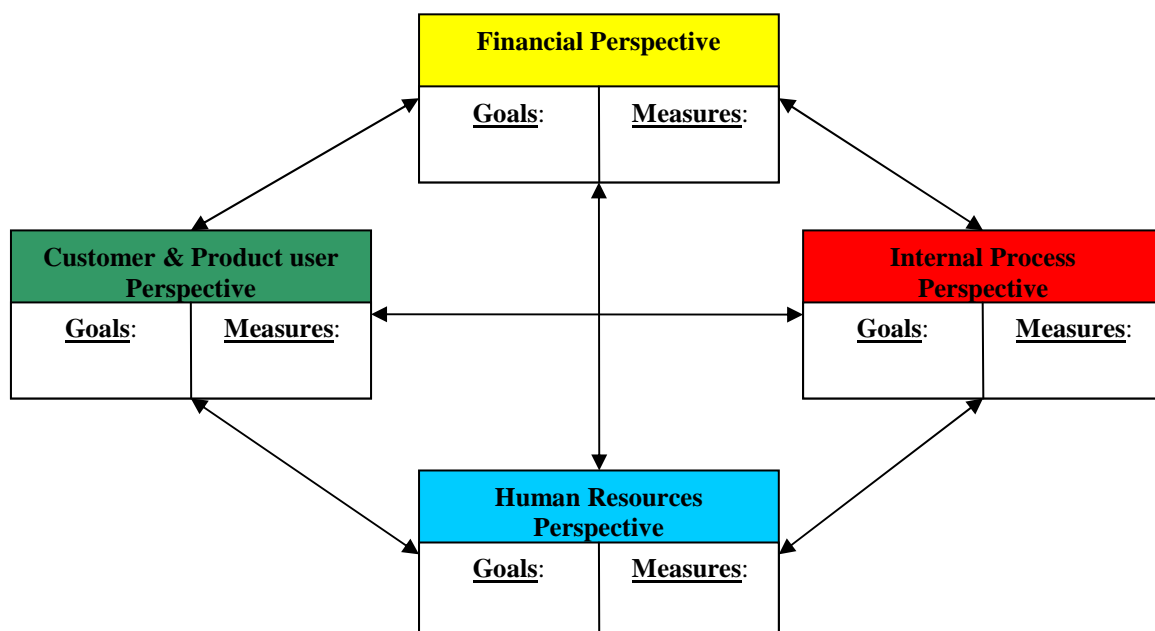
Financial Perspective

| Goals: | Measures: |
|---|---|

Customer & Product user Perspective

| Goals: | Measures: |
|---|---|

Internal Process Perspective

| Goals: | Measures: |
|---|---|

Human Resources Perspective

| Goals: | Measures: |
|---|---|